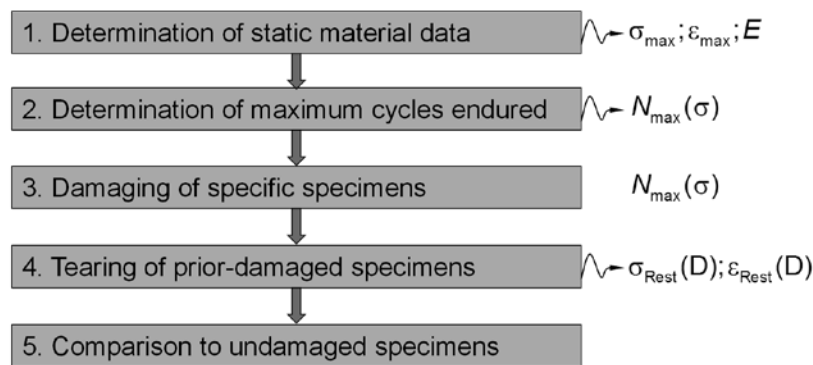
1. Determination of static material data $\sigma_{max}; \varepsilon_{max}; E$

2. Determination of maximum cycles endured $N_{max}(\sigma)$

3. Damaging of specific specimens $N_{max}(\sigma)$

4. Tearing of prior-damaged specimens $\sigma_{Rest}(D); \varepsilon_{Rest}(D)$

5. Comparison to undamaged specimens